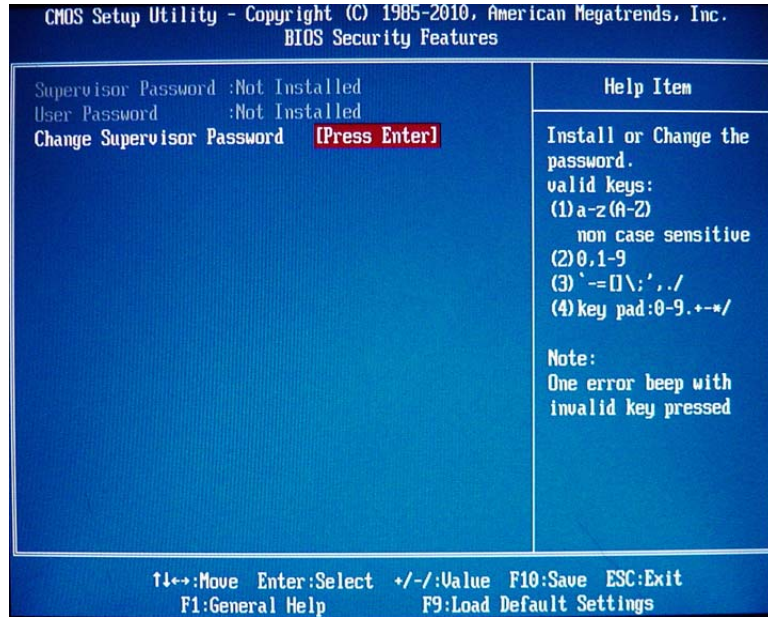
CMOS Setup Utility - Copyright (C) 1985-2010, American Megatrends, Inc.
BIOS Security Features

Supervisor Password :Not Installed
User Password :Not Installed
Change Supervisor Password [Press Enter]

Help Item

Install or Change the password.
valid keys:
(1) a-z (A-Z)
non case sensitive
(2) 0,1-9
(3) `-=[]\;',./
(4) key pad:0-9.+-*/

Note:
One error beep with invalid key pressed

↑↓←→:Move Enter:Select +/-/:Value F10:Save ESC:Exit
F1:General Help F9:Load Default Settings